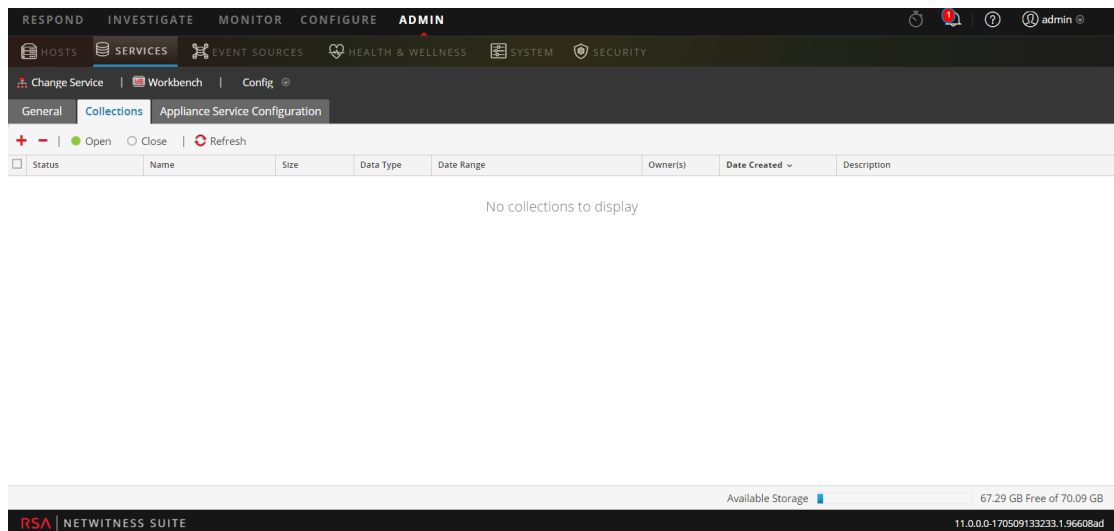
RESPOND INVESTIGATE MONITOR CONFIGURE ADMIN

1

? admin

HOSTS SERVICES EVENT SOURCES HEALTH & WELLNESS SYSTEM SECURITY

Change Service | Workbench | Config

General Collections Appliance Service Configuration

+ − | Open Close | Refresh

| Status | Name | Size | Data Type | Date Range | Owner(s) | Date Created | Description |
|---|---|---|---|---|---|---|---|

No collections to display

Available Storage 67.29 GB Free of 70.09 GB

RSA | NETWITNESS SUITE

11.0.0.0-170509133233.1.96608ad